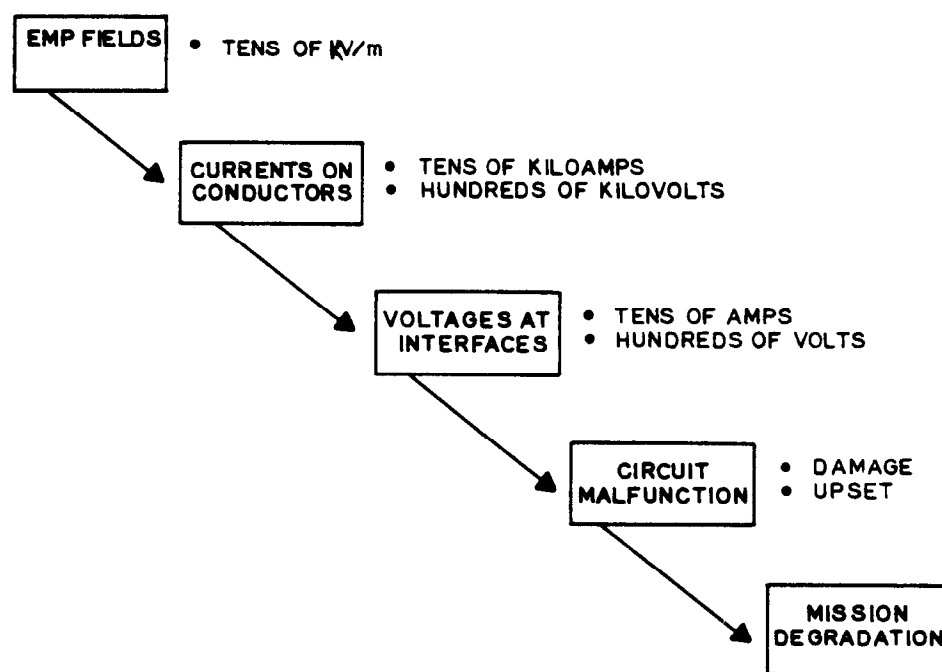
EMP FIELDS

• TENS OF KV/m

CURRENTS ON CONDUCTORS

• TENS OF KILOAMPS
• HUNDREDS OF KILOVOLTS

VOLTAGES AT INTERFACES

• TENS OF AMPS
• HUNDREDS OF VOLTS

CIRCUIT MALFUNCTION

• DAMAGE
• UPSET

MISSION DEGRADATION